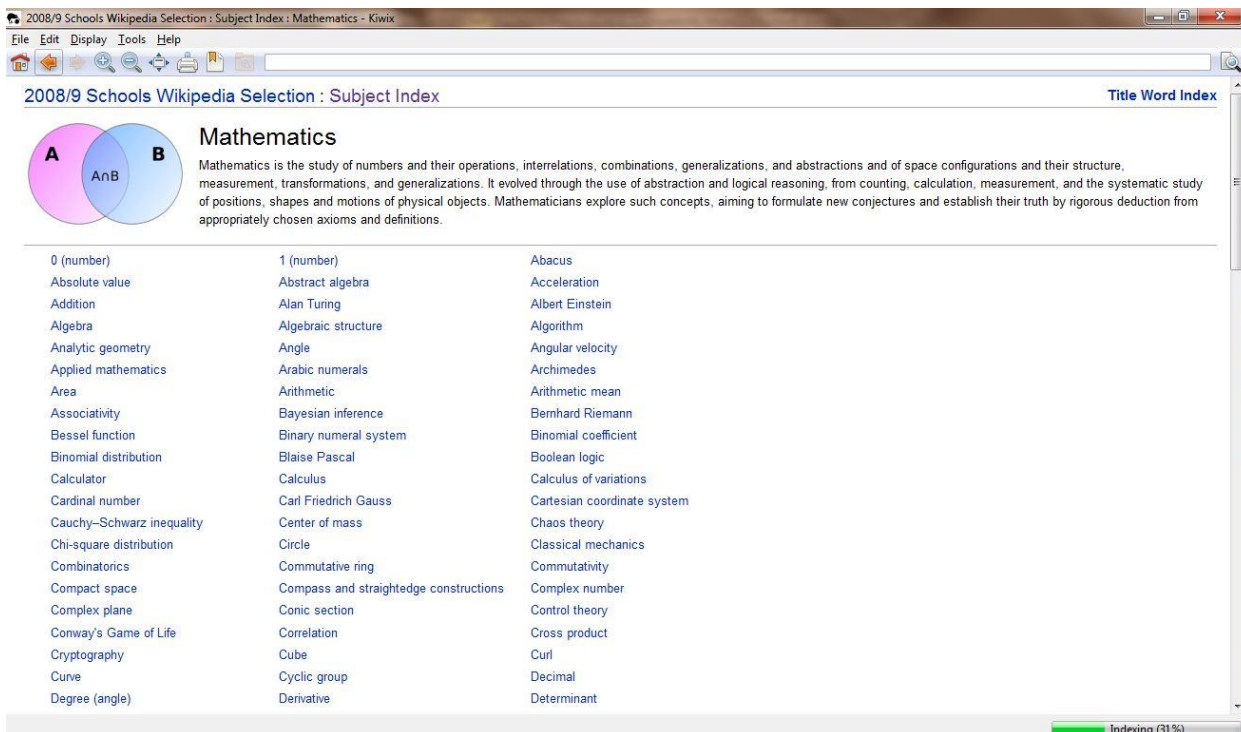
2008/9 Schools Wikipedia Selection : Subject Index : Mathematics - Kiwix

File Edit Display Tools Help

2008/9 Schools Wikipedia Selection : Subject Index

Title Word Index

A B AnB

Mathematics

Mathematics is the study of numbers and their operations, interrelations, combinations, generalizations, and abstractions and of space configurations and their structure, measurement, transformations, and generalizations. It evolved through the use of abstraction and logical reasoning, from counting, calculation, measurement, and the systematic study of positions, shapes and motions of physical objects. Mathematicians explore such concepts, aiming to formulate new conjectures and establish their truth by rigorous deduction from appropriately chosen axioms and definitions.

0 (number)
Absolute value
Addition
Algebra
Analytic geometry
Applied mathematics
Area
Associativity
Bessel function
Binomial distribution
Calculator
Cardinal number
Cauchy–Schwarz inequality
Chi-square distribution
Combinatorics
Compact space
Complex plane
Conway's Game of Life
Cryptography
Curve
Degree (angle)

1 (number)
Abstract algebra
Alan Turing
Algebraic structure
Angle
Arabic numerals
Arithmetic
Bayesian inference
Binary numeral system
Blaise Pascal
Calculus
Carl Friedrich Gauss
Center of mass
Circle
Commutative ring
Compass and straightedge constructions
Conic section
Correlation
Cube
Cyclic group
Derivative

Abacus
Acceleration
Albert Einstein
Algorithm
Angular velocity
Archimedes
Arithmetic mean
Bernhard Riemann
Binomial coefficient
Boolean logic
Calculus of variations
Cartesian coordinate system
Chaos theory
Classical mechanics
Commutativity
Complex number
Control theory
Cross product
Curl
Decimal
Determinant

Indexing (31%)